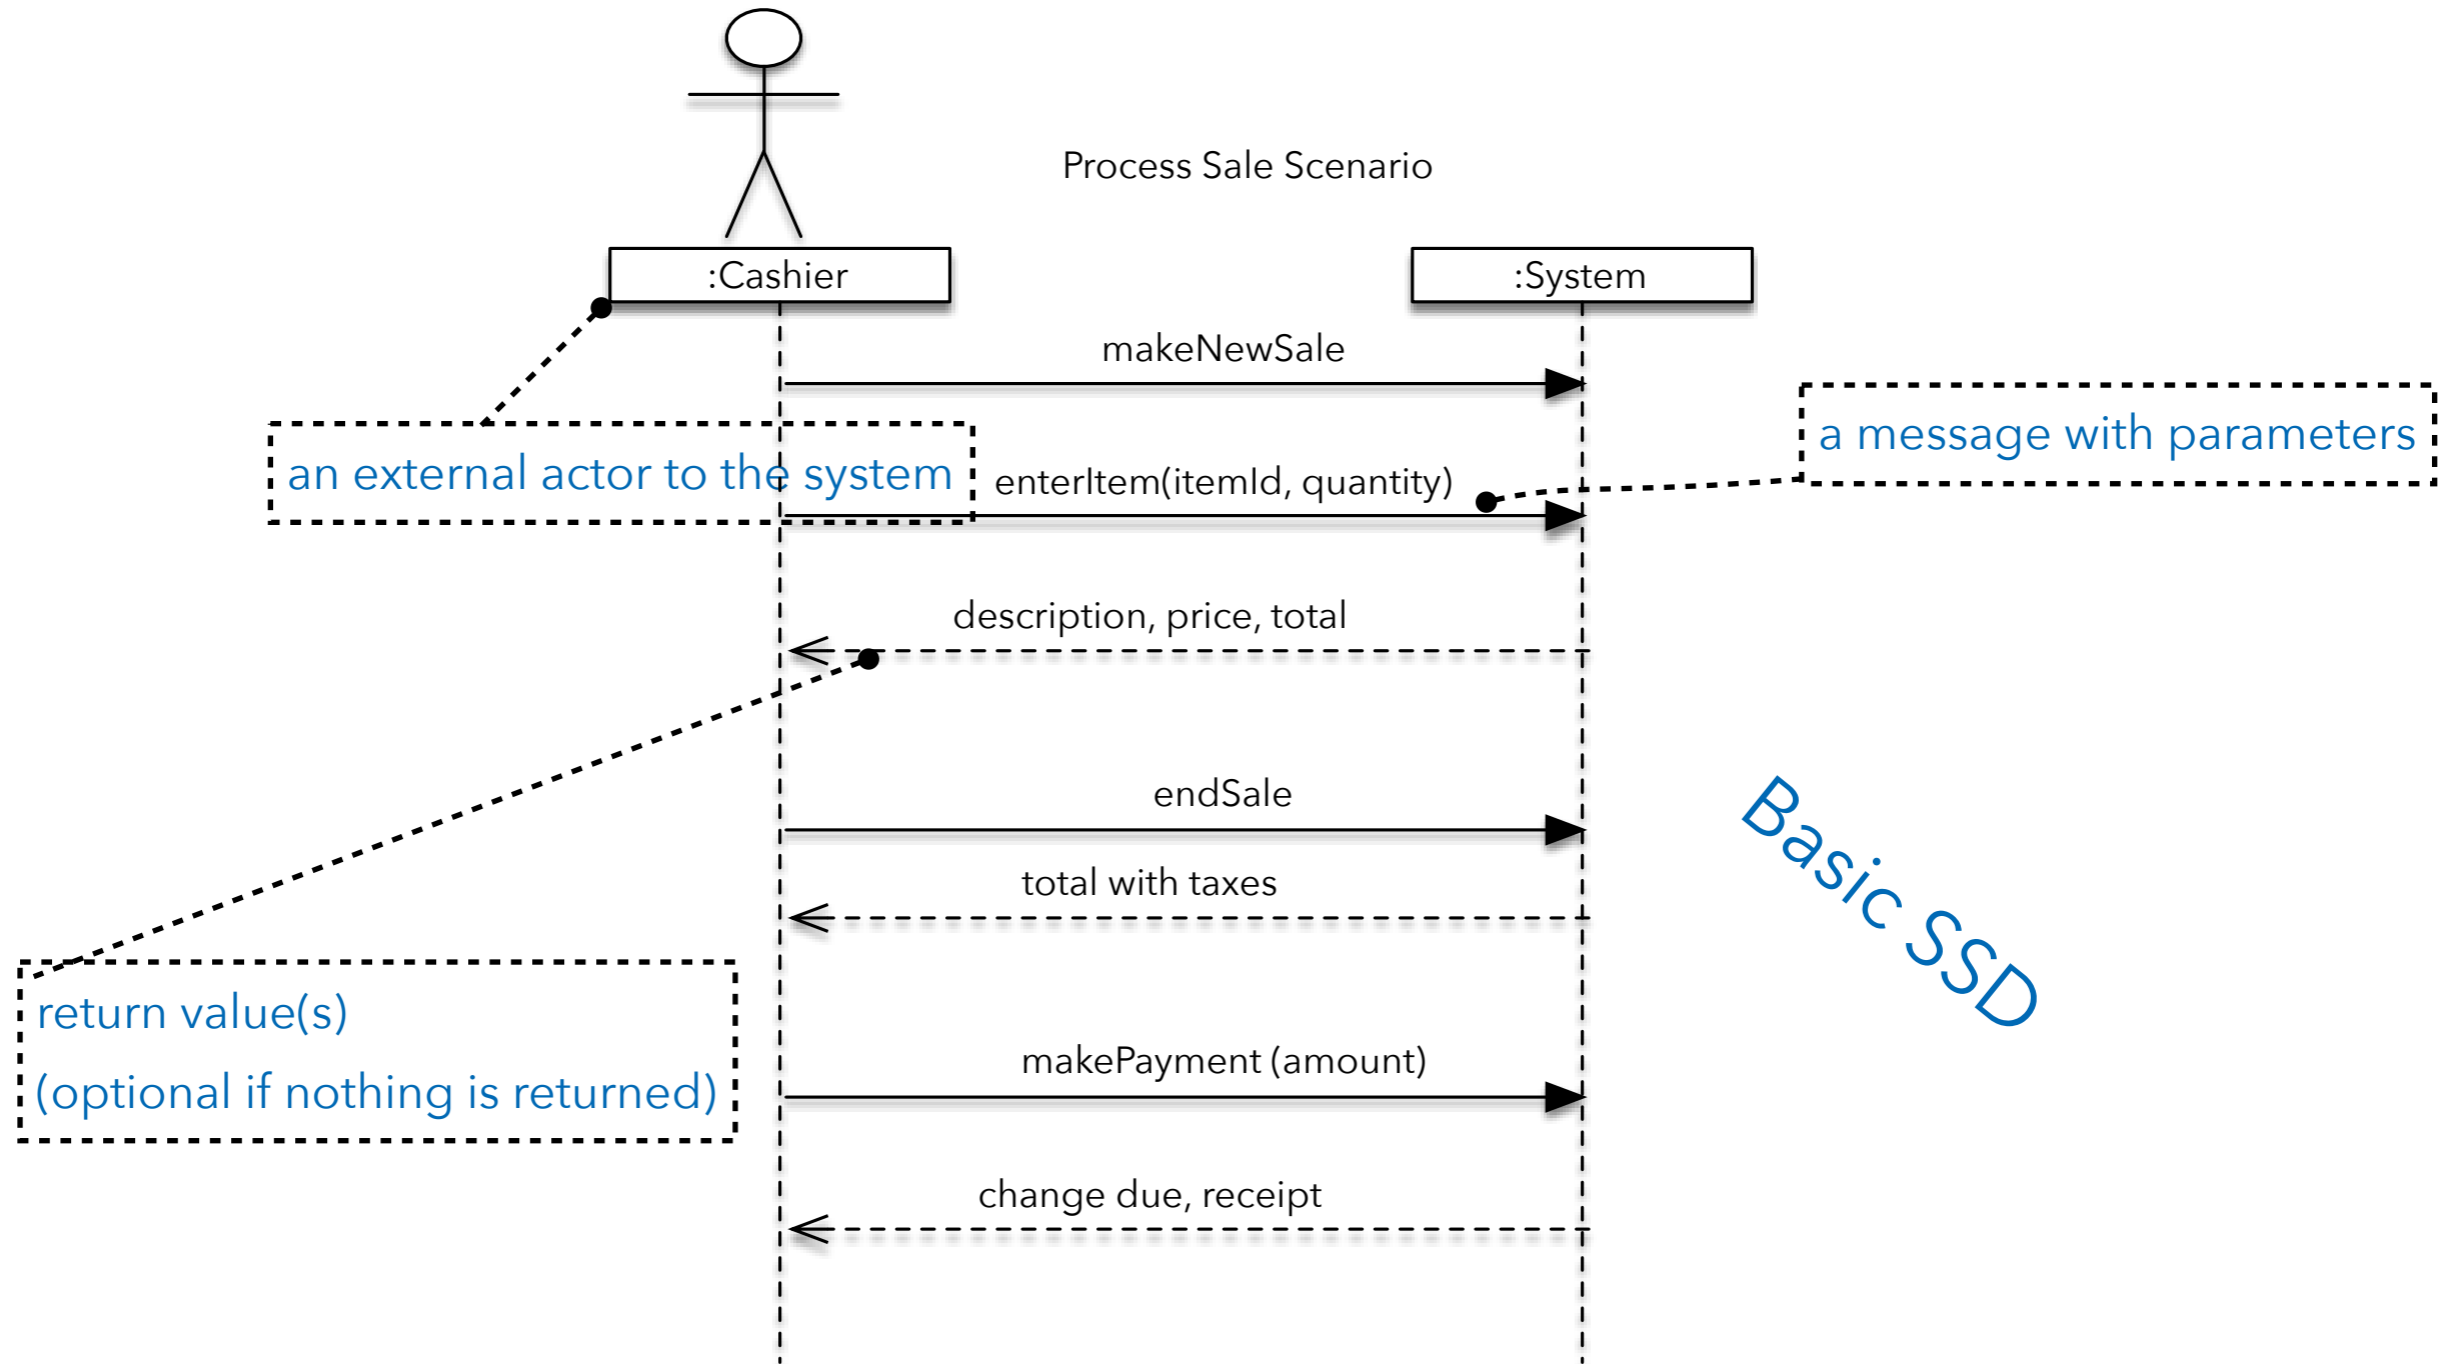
Process Sale Scenario

:Cashier

:System

makeNewSale

an external actor to the system

a message with parameters

enterItem(itemId, quantity)

description, price, total

endSale

Basic SSD

total with taxes

return value(s)

(optional if nothing is returned)

makePayment (amount)

change due, receipt